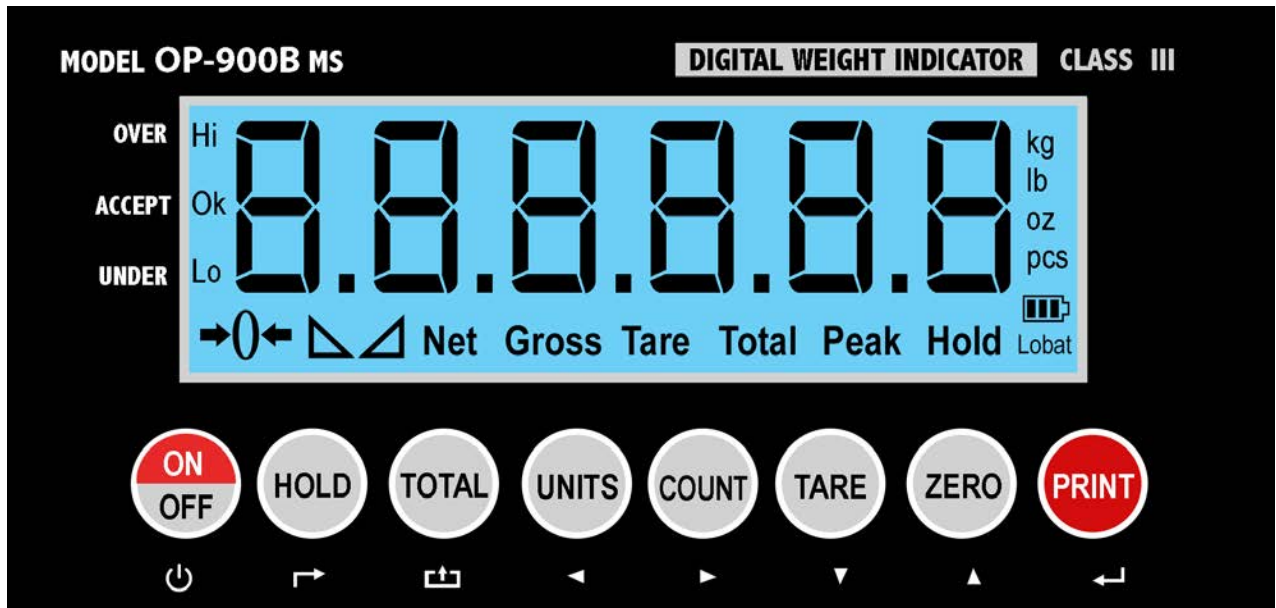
MODEL OP-900B MS

DIGITAL WEIGHT INDICATOR CLASS III

OVER Hi
ACCEPT Ok
UNDER Lo

8.8.8.8.8.8

kg
lb
oz
pcs
Lobat

→0← Net Gross Tare Total Peak Hold

ON
OFF

HOLD

TOTAL

UNITS

COUNT

TARE

ZERO

PRINT